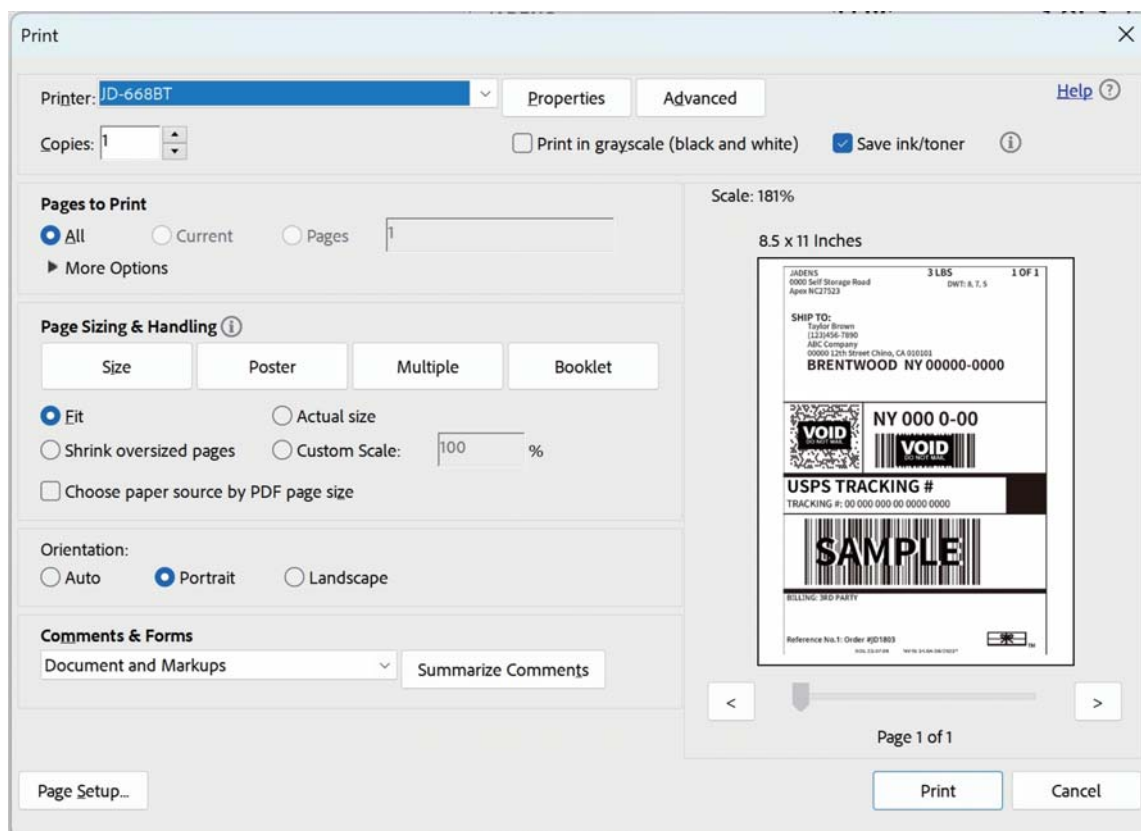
Print

Printer: JD-668BT

Properties

Advanced

Help

Copies: 1

Print in grayscale (black and white)

Save ink/toner

Pages to Print

All

Current

Pages

1

More Options

Page Sizing & Handling

Size

Poster

Multiple

Booklet

Fit

Actual size

Shrink oversized pages

Custom Scale:

100

%

Choose paper source by PDF page size

Orientation:

Auto

Portrait

Landscape

Comments & Forms

Document and Markups

Summarize Comments

Scale: 181%

8.5 x 11 Inches

JADENS
0000 Self Storage Road
Apex NC27523

3 LBS

1 OF 1

DWT: 8, 7, 5

SHIP TO:
Taylor Brown
(123)456-7890
ABC Company
00000 12th Street Chino, CA 010101

BRENTWOOD NY 00000-0000

VOID
DO NOT MAIL

NY 000 0-00

VOID
DO NOT MAIL

USPS TRACKING #

TRACKING #: 00 000 000 00 0000 0000

SAMPLE

BILLING: 3RD PARTY

Reference No.1: Order #JD1803

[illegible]

<

>

Page 1 of 1

Page Setup...

Print

Cancel